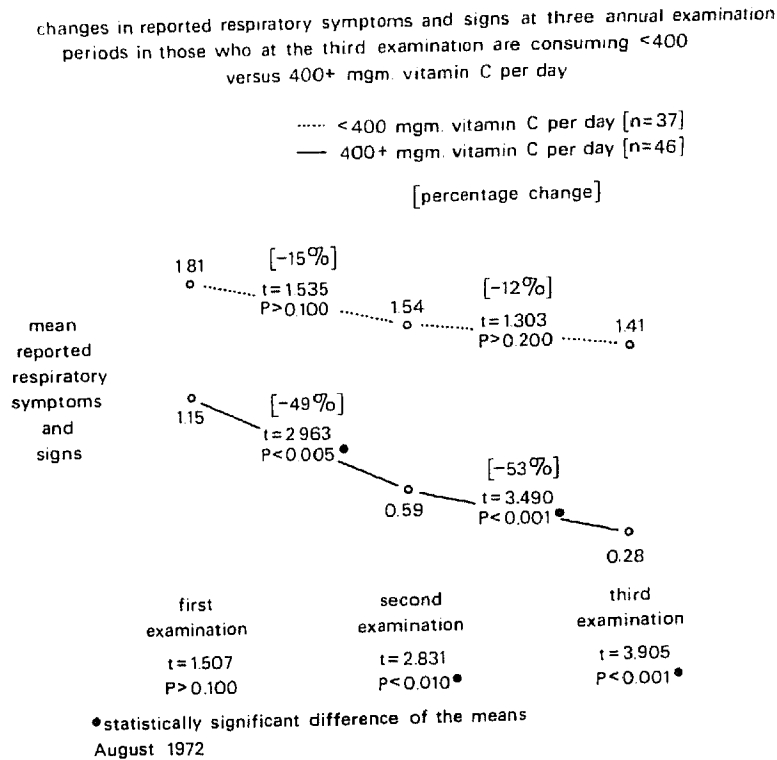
changes in reported respiratory symptoms and signs at three annual examination periods in those who at the third examination are consuming <400 versus 400+ mgm. vitamin C per day

<400 mgm. vitamin C per day [n=37]
400+ mgm. vitamin C per day [n=46]

[percentage change]

mean reported respiratory symptoms and signs

1.81
[−15%]
t=1.535
P>0.100
1.54
[−12%]
t=1.303
P>0.200
1.41

1.15
[−49%]
t=2.963
P<0.005•
0.59
[−53%]
t=3.490
P<0.001•
0.28

first examination
t=1.507
P>0.100

second examination
t=2.831
P<0.010•

third examination
t=3.905
P<0.001•

•statistically significant difference of the means
August 1972